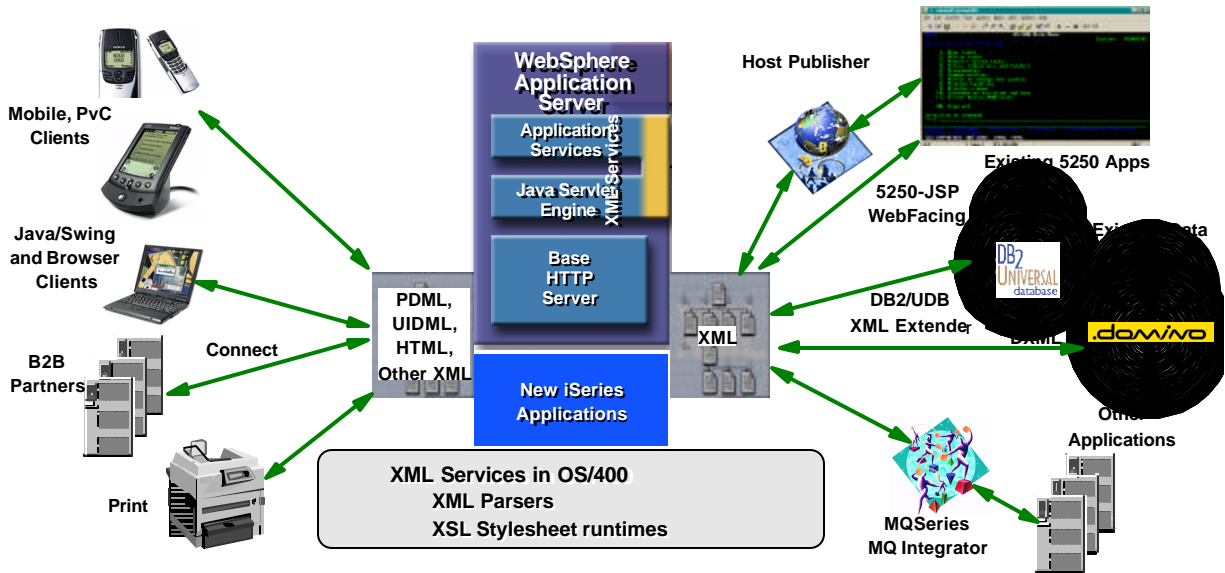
Mobile, PvC Clients

Java/Swing and Browser Clients

B2B Partners

Connect

Print

WebSphere Application Server

Application Services

Java Servlet Engine

XML Services

Base HTTP Server

PDML, UIDML, HTML, Other XML

New iSeries Applications

XML Services in OS/400
XML Parsers
XSL Stylesheet runtimes

Host Publisher

Existing 5250 Apps

5250-JSP WebFacing

XML

DB2 UNIVERSAL database

Existing Data

DB2/UDB XML Extender

DXML

.domino

Other Applications

MQSeries MQ Integrator